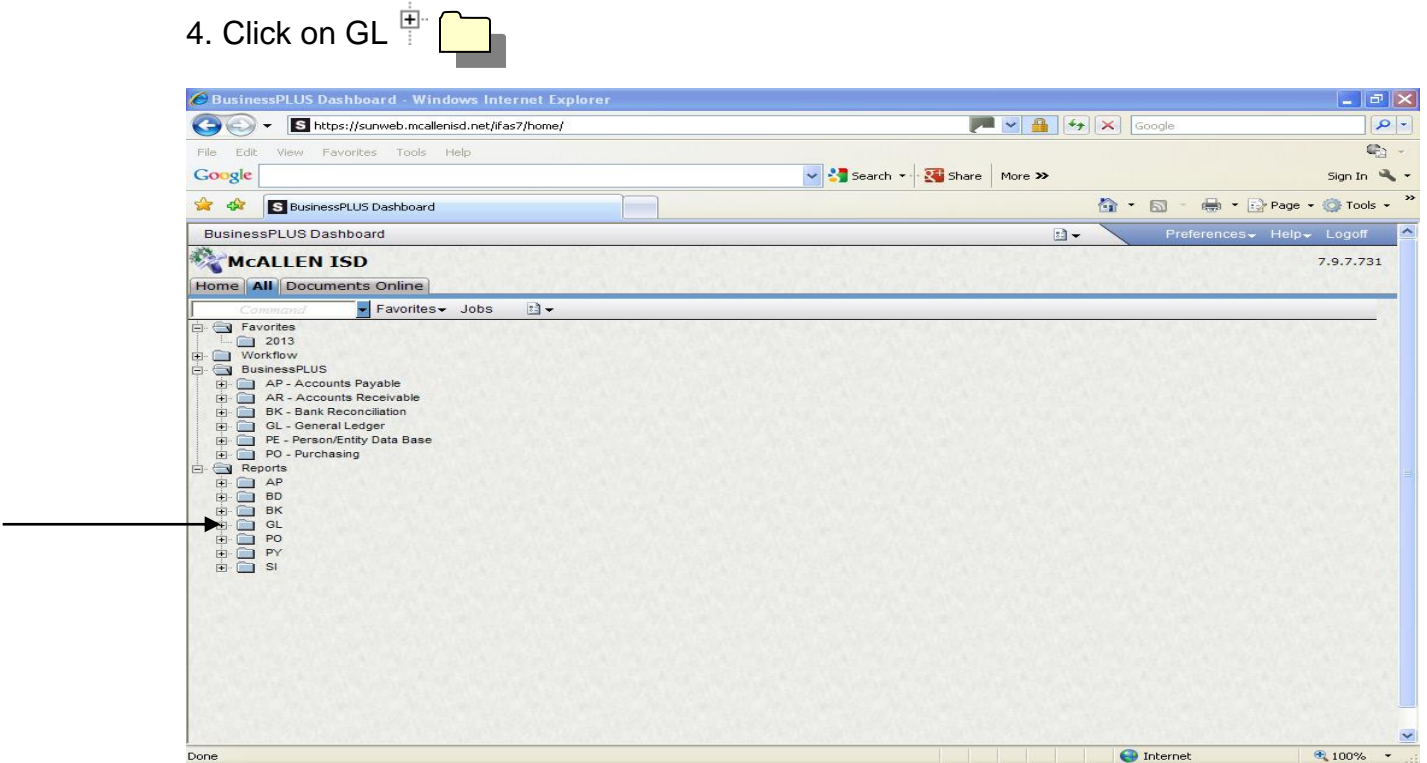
4. Click on GL

BusinessPLUS Dashboard - Windows Internet Explorer

https://sunweb.mcallenisd.net/ifas7/home/

Google

File Edit View Favorites Tools Help

Google

Search Share More »

Sign In

BusinessPLUS Dashboard

Page Tools

BusinessPLUS Dashboard

Preferences Help Logoff

McALLEN ISD

7.9.7.731

Home All Documents Online

Command

Favorites Jobs

Favorites
2013
Workflow
BusinessPLUS
AP - Accounts Payable
AR - Accounts Receivable
BK - Bank Reconciliation
GL - General Ledger
PE - Person/Entity Data Base
PO - Purchasing
Reports
AP
BD
BK
GL
PO
PY
SI

Done

Internet

100%